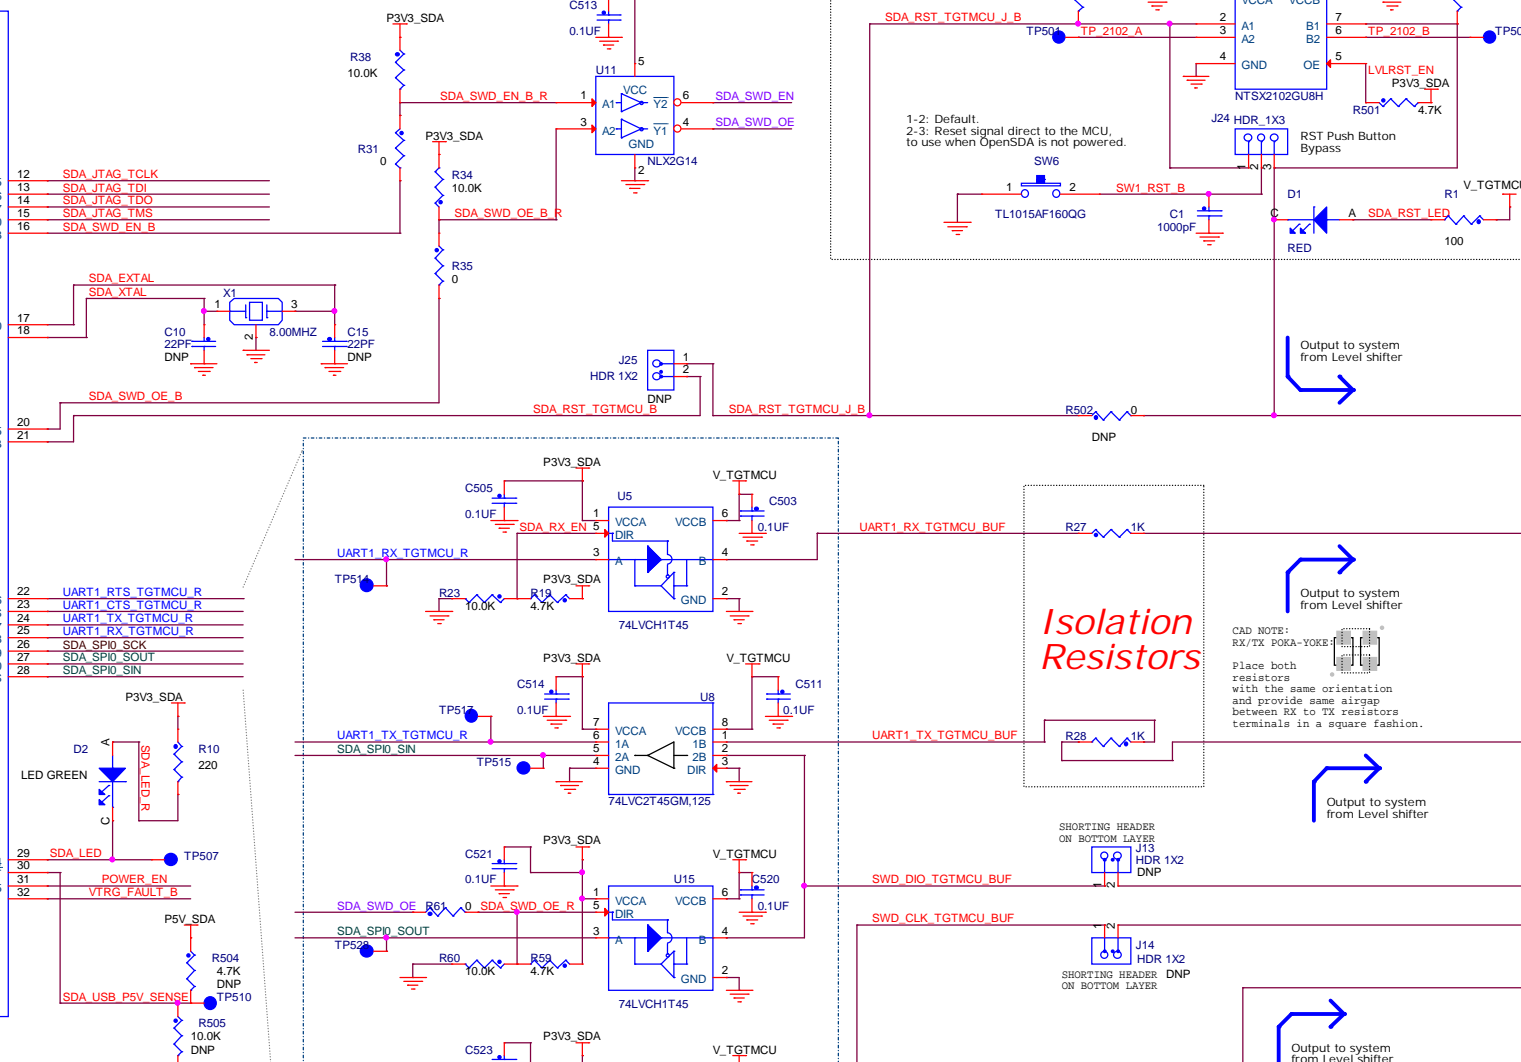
P3V3_SDA
C513
0.1UF
5
U11
R38
10.0K
SDA_SWD_EN_B_R
1
A1
VCC
Y2
6
SDA_SWD_EN
3
A2
Y1
4
SDA_SWD_OE
GND
R31
0
P3V3_SDA
2
NLX2G14
12 SDA_JTAG_TCLK
13 SDA_JTAG_TDI
14 SDA_JTAG_TDO
15 SDA_JTAG_TMS
16 SDA_SWD_EN_B
R34
10.0K
SDA_SWD_OE_B_R
R35
0
SDA_EXTAL
SDA_XTAL
X1
1
3
17
18
2
8.00MHZ
C10
22PF
DNP
C15
22PF
DNP
J25
HDR 1X2
1
2
DNP
SDA_SWD_OE_B
20
21
SDA_RST_TGTMCU_B
SDA_RST_TGTMCU_J_B
R502
0
DNP
SDA_RST_TGTMCU_J_B
TP501
TP_2102_A
2
3
A1
A2
B1
B2
7
6
TP_2102_B
TP50
4
GND
OE
5
LVLRST_EN
P3V3_SDA
NTSX2102GU8H
R501
4.7K
1-2: Default.
2-3: Reset signal direct to the MCU, to use when OpenSDA is not powered.
J24
HDR_1X3
RST Push Button Bypass
1 2 3
SW6
1
2
SW1_RST_B
TL1015AF160QG
C1
1000pF
D1
R1
V_TGTMCU
C
A
SDA_RST_LED
RED
100
Output to system from Level shifter
P3V3_SDA
V_TGTMCU
C505
0.1UF
U5
C503
0.1UF
6
1
SDA_RX_EN
5
VCCA
DIR
VCCB
UART1_RX_TGTMCU_BUF
R27
1K
UART1_RX_TGTMCU_R
3
A
B
4
TP514
P3V3_SDA
R23
10.0K
R19
4.7K
GND
2
74LVCH1T45
Output to system from Level shifter
22 UART1_RTS_TGTMCU_R
23 UART1_CTS_TGTMCU_R
24 UART1_TX_TGTMCU_R
25 UART1_RX_TGTMCU_R
26 SDA_SPI0_SCK
27 SDA_SPI0_SOUT
28 SDA_SPI0_SIN
Isolation Resistors
CAD NOTE:
RX/TX POKA-YOKE
Place both resistors with the same orientation and provide same airgap between RX to TX resistors terminals in a square fashion.
P3V3_SDA
V_TGTMCU
C514
0.1UF
U8
C511
0.1UF
P3V3_SDA
TP517
7
8
R10
220
UART1_TX_TGTMCU_R
6
VCCA
VCCB
1
UART1_TX_TGTMCU_BUF
R28
1K
D2
A
SDA_LED_R
SDA_SPI0_SIN
5
1A
1B
2
LED GREEN
TP515
4
2A
2B
3
GND
DIR
74LVC2T45GM,125
Output to system from Level shifter
C
29 SDA_LED
TP507
30
31 POWER_EN
32 VTRG_FAULT_B
SHORTING HEADER ON BOTTOM LAYER
J13
HDR 1X2
DNP
P3V3_SDA
C521
0.1UF
V_TGTMCU
U15
C520
0.1UF
1
6
P5V_SDA
SWD_DIO_TGTMCU_BUF
SDA_SWD_OE
R61
0
SDA_SWD_OE_R
5
VCCA
DIR
VCCB
SWD_CLK_TGTMCU_BUF
R504
4.7K
DNP
SDA_SPI0_SOUT
3
A
B
4
TP528
J14
HDR 1X2
DNP
SHORTING HEADER ON BOTTOM LAYER
R60
10.0K
R59
4.7K
GND
2
SDA_USB_P5V_SENSE
TP510
74LVCH1T45
R505
10.0K
DNP
C523
P3V3_SDA
V_TGTMCU
Output to system from Level shifter